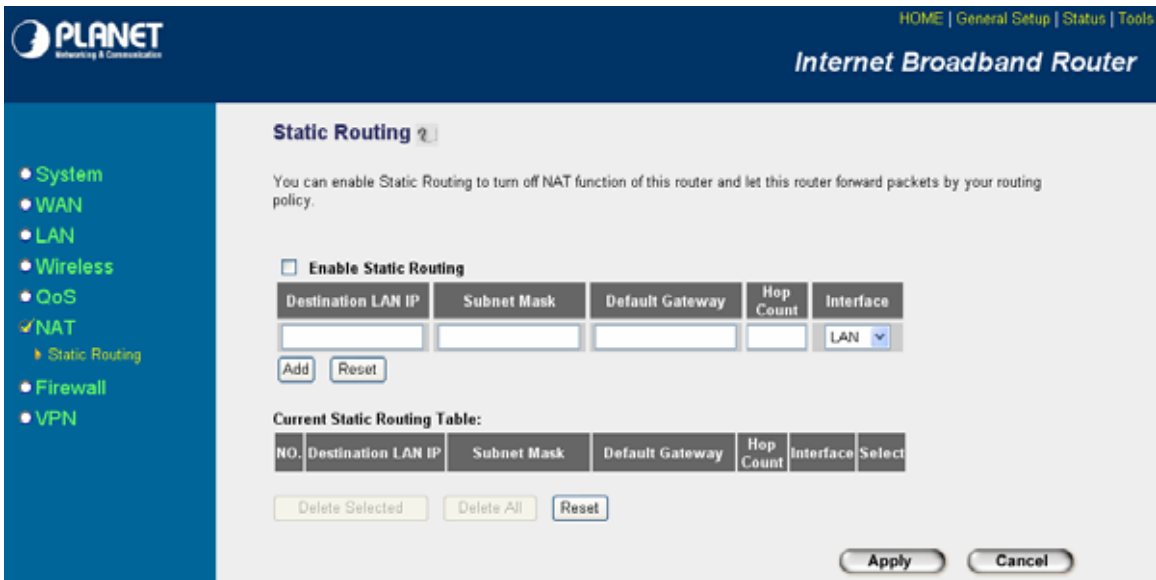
PLANET
Networking & Communication

HOME | General Setup | Status | Tools

Internet Broadband Router

System
WAN
LAN
Wireless
QoS
NAT
Static Routing
Firewall
VPN

Static Routing

You can enable Static Routing to turn off NAT function of this router and let this router forward packets by your routing policy.

Enable Static Routing

| Destination LAN IP | Subnet Mask | Default Gateway | Hop Count | Interface |
|---|---|---|---|---|
| | | | | LAN |

Add Reset

Current Static Routing Table:

| NO. | Destination LAN IP | Subnet Mask | Default Gateway | Hop Count | Interface | Select |
|---|---|---|---|---|---|---|

Delete Selected Delete All Reset

Apply Cancel